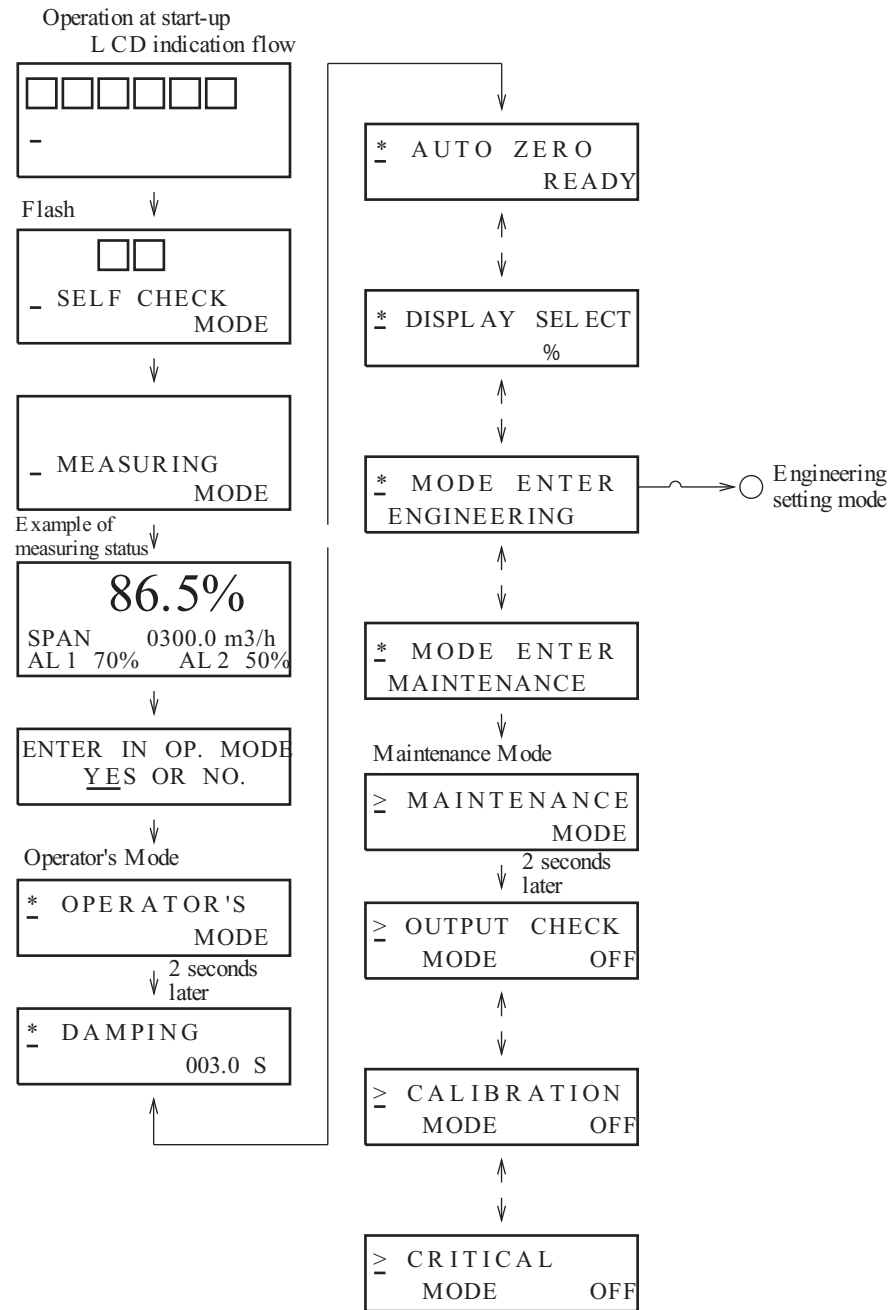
Operation at start-up
L CD indication flow

Flash

SELF CHECK
MODE

MEASURING
MODE

Example of measuring status

86.5%

SPAN 0300.0 m3/h
AL 1 70% AL 2 50%

ENTER IN OP. MODE
YES OR NO.

Operator's Mode

* OPERATOR'S
MODE

2 seconds later

* DAMPING
003.0 S

* AUTO ZERO
READY

* DISPLAY SELECT
%

* MODE ENTER
ENGINEERING

Engineering setting mode

* MODE ENTER
MAINTENANCE

Maintenance Mode

≥ MAINTENANCE
MODE

2 seconds later

≥ OUTPUT CHECK
MODE OFF

≥ CALIBRATION
MODE OFF

≥ CRITICAL
MODE OFF